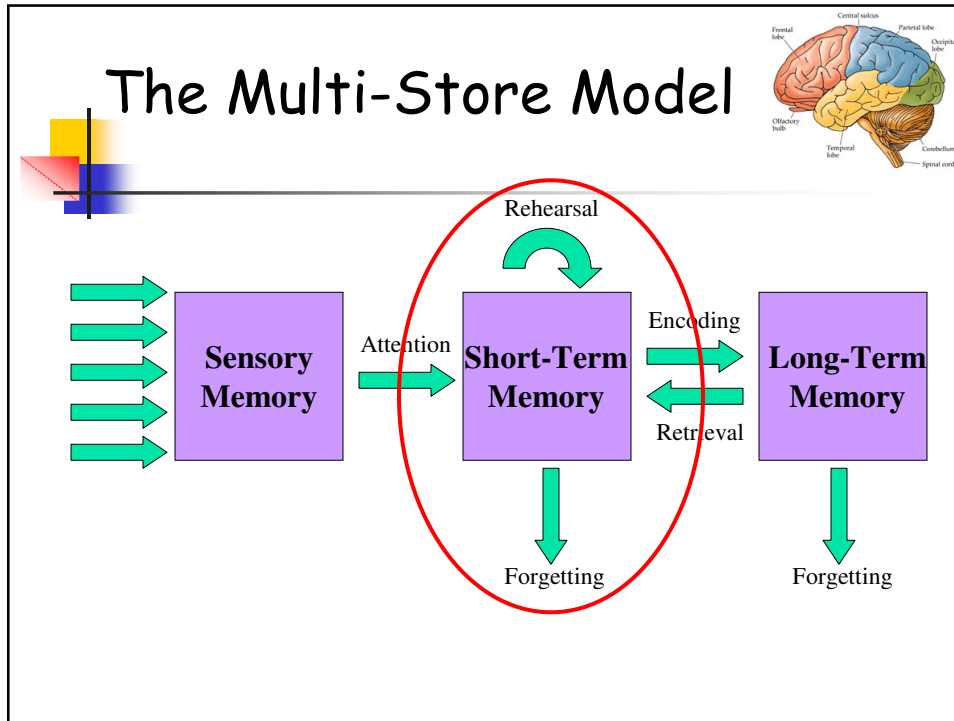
The Multi-Store Model

Central sulcus
Frontal lobe
Parietal lobe
Occipital lobe
Olfactory bulb
Temporal lobe
Cerebellum
Spinal cord

Rehearsal

Sensory Memory

Attention

Short-Term Memory

Encoding

Retrieval

Long-Term Memory

Forgetting

Forgetting